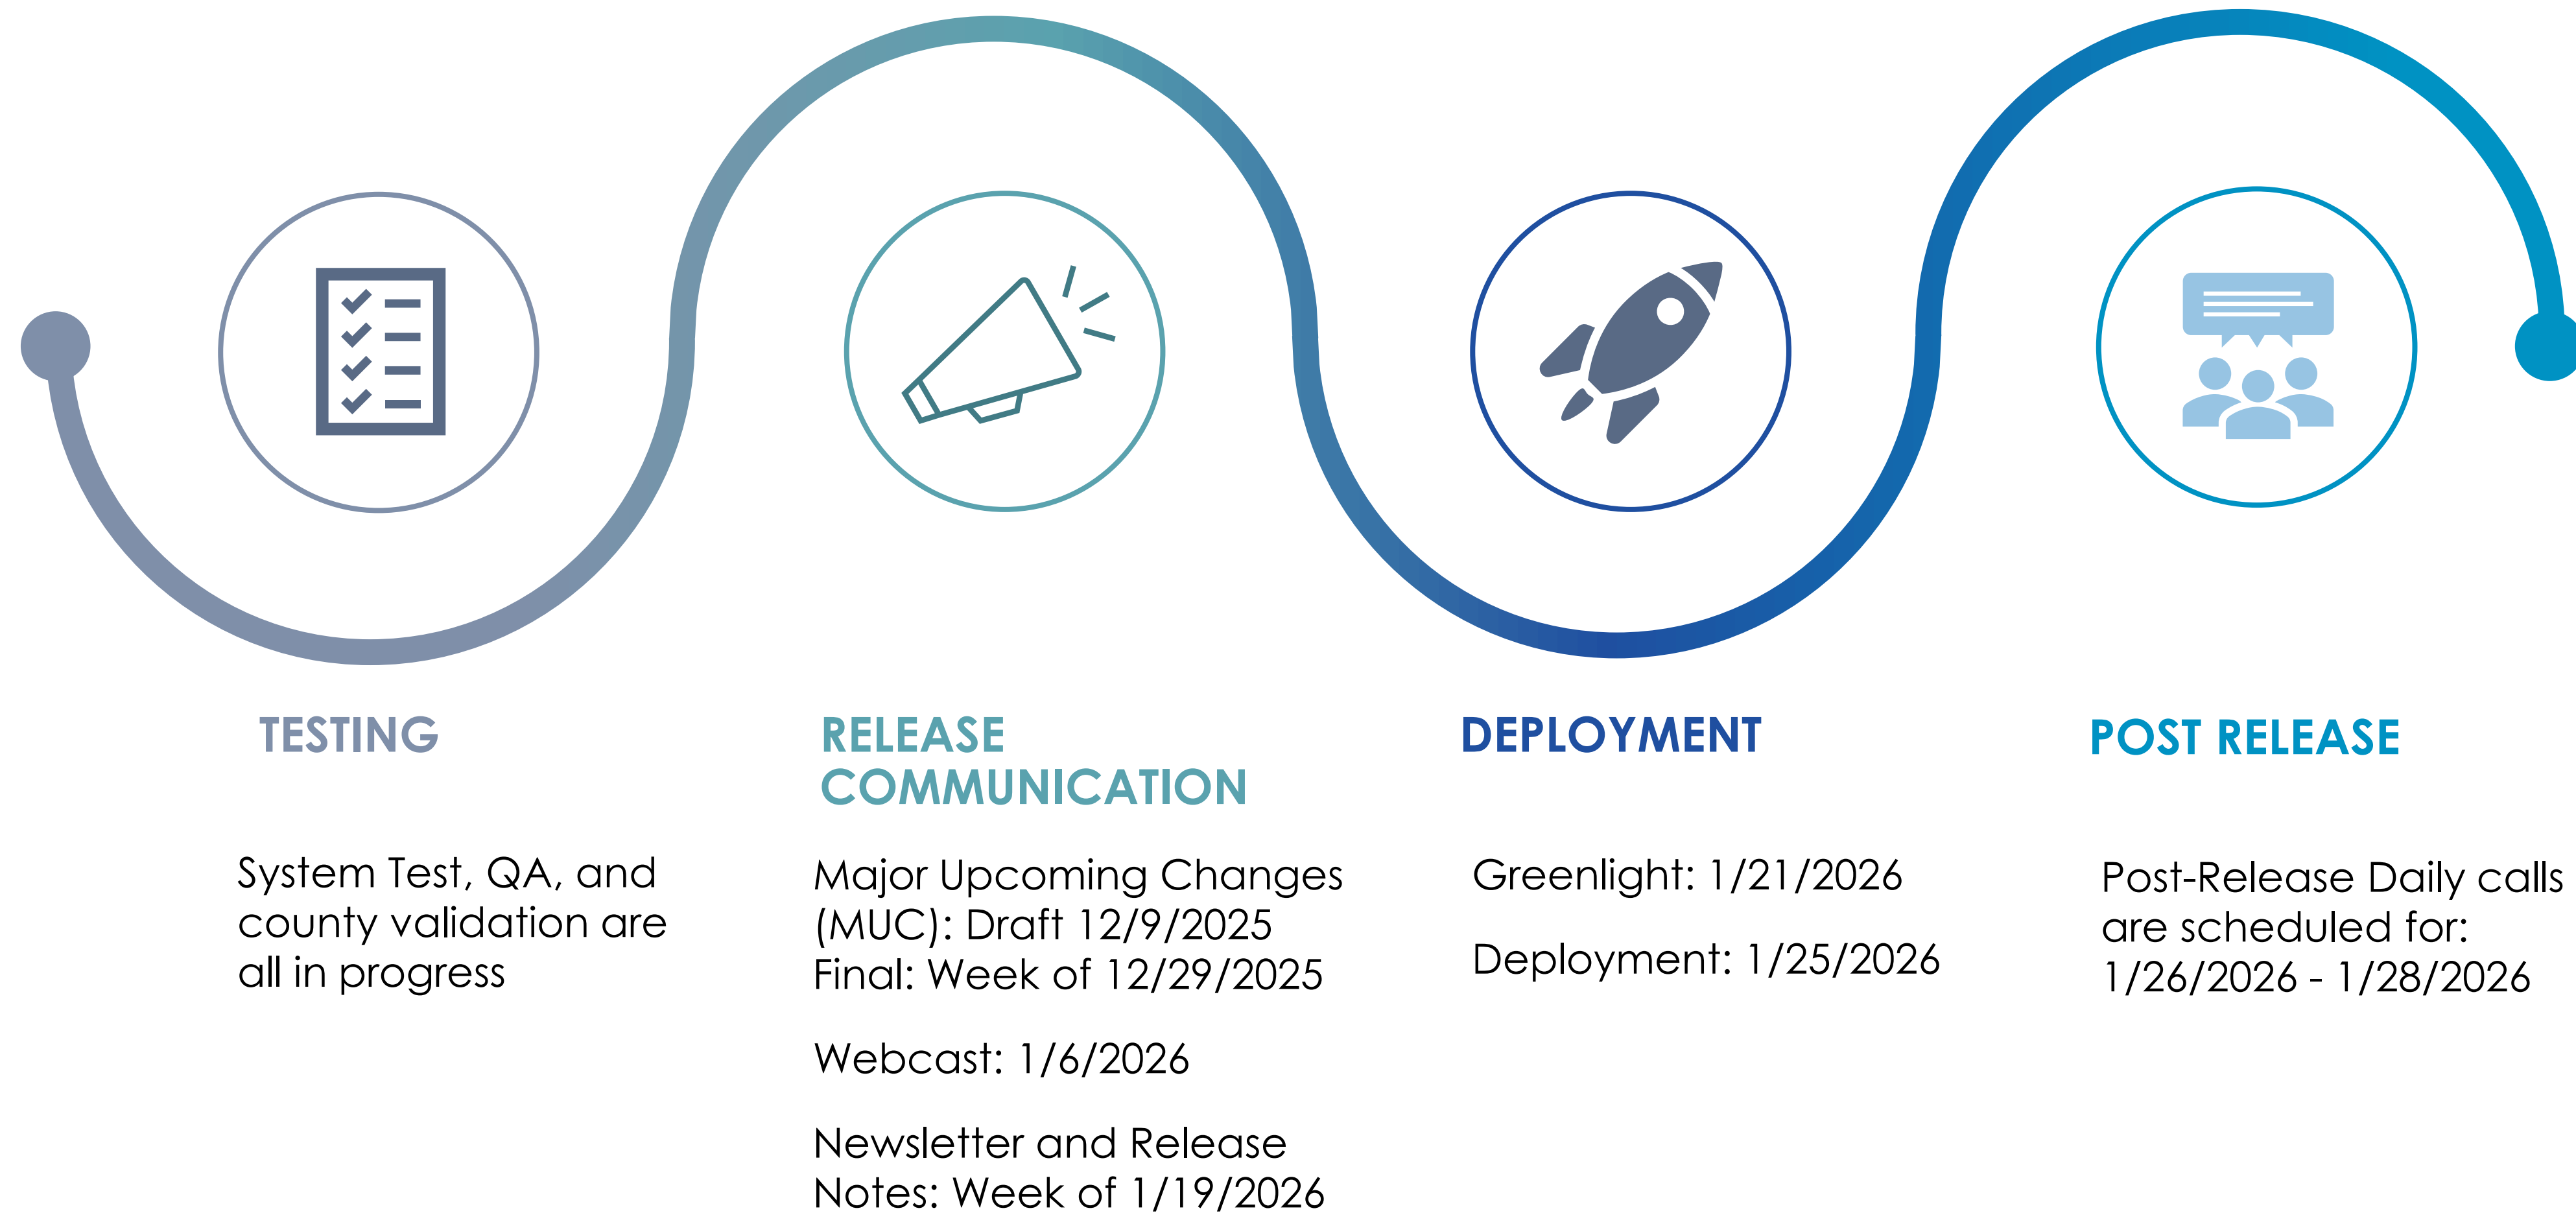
TESTING

System Test, QA, and county validation are all in progress

RELEASE COMMUNICATION

Major Upcoming Changes (MUC): Draft 12/9/2025
Final: Week of 12/29/2025

Webcast: 1/6/2026

Newsletter and Release Notes: Week of 1/19/2026

DEPLOYMENT

Greenlight: 1/21/2026

Deployment: 1/25/2026

POST RELEASE

Post-Release Daily calls are scheduled for: 1/26/2026 - 1/28/2026